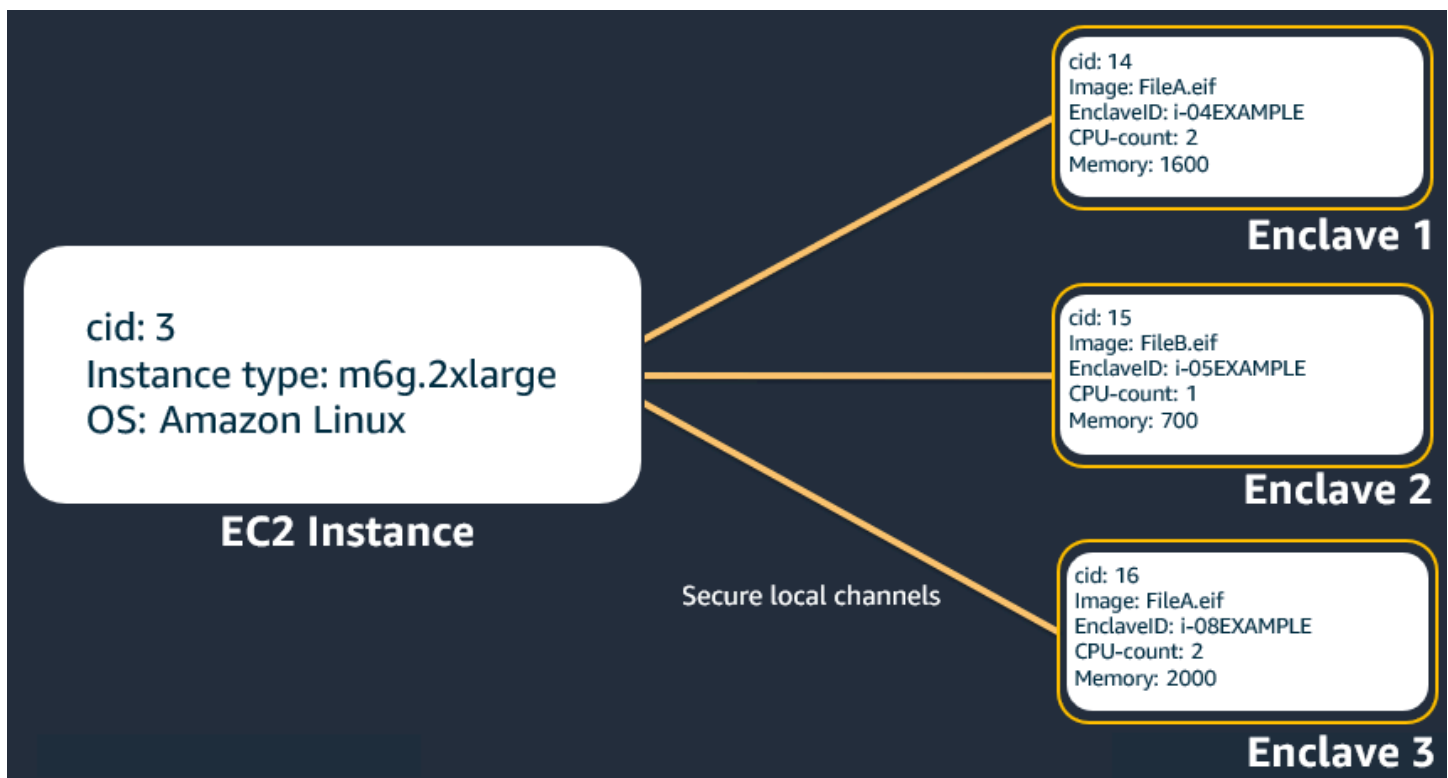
cid: 3
Instance type: m6g.2xlarge
OS: Amazon Linux

EC2 Instance

cid: 14
Image: FileA.eif
EnclaveID: i-04EXAMPLE
CPU-count: 2
Memory: 1600

Enclave 1

cid: 15
Image: FileB.eif
EnclaveID: i-05EXAMPLE
CPU-count: 1
Memory: 700

Enclave 2

Secure local channels

cid: 16
Image: FileA.eif
EnclaveID: i-08EXAMPLE
CPU-count: 2
Memory: 2000

Enclave 3